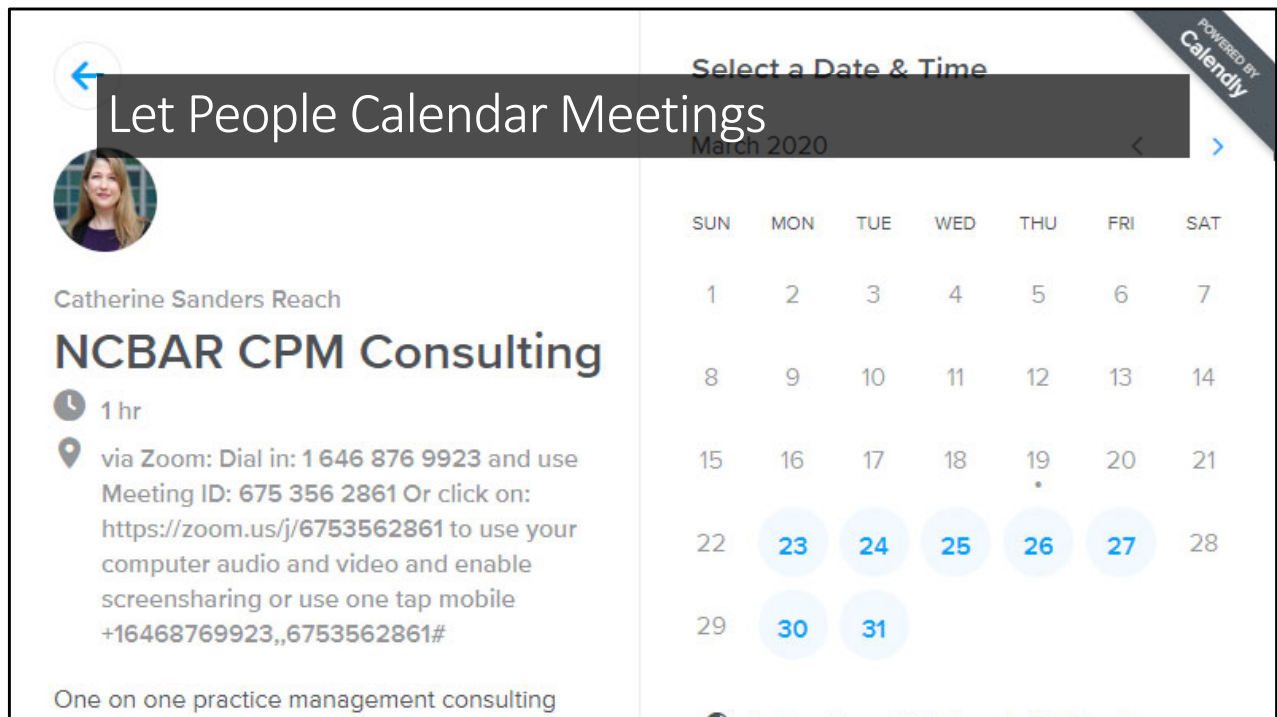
Let People Calendar Meetings

Catherine Sanders Reach

NCBAR CPM Consulting

1 hr

via Zoom: Dial in: 1 646 876 9923 and use Meeting ID: 675 356 2861 Or click on: https://zoom.us/j/6753562861 to use your computer audio and video and enable screensharing or use one tap mobile +16468769923,,6753562861#

One on one practice management consulting

Select a Date & Time

March 2020

POWERED BY Calendly

| SUN | MON | TUE | WED | THU | FRI | SAT |
|---|---|---|---|---|---|---|
| 1 | 2 | 3 | 4 | 5 | 6 | 7 |
| 8 | 9 | 10 | 11 | 12 | 13 | 14 |
| 15 | 16 | 17 | 18 | 19 | 20 | 21 |
| 22 | 23 | 24 | 25 | 26 | 27 | 28 |
| 29 | 30 | 31 | | | | |